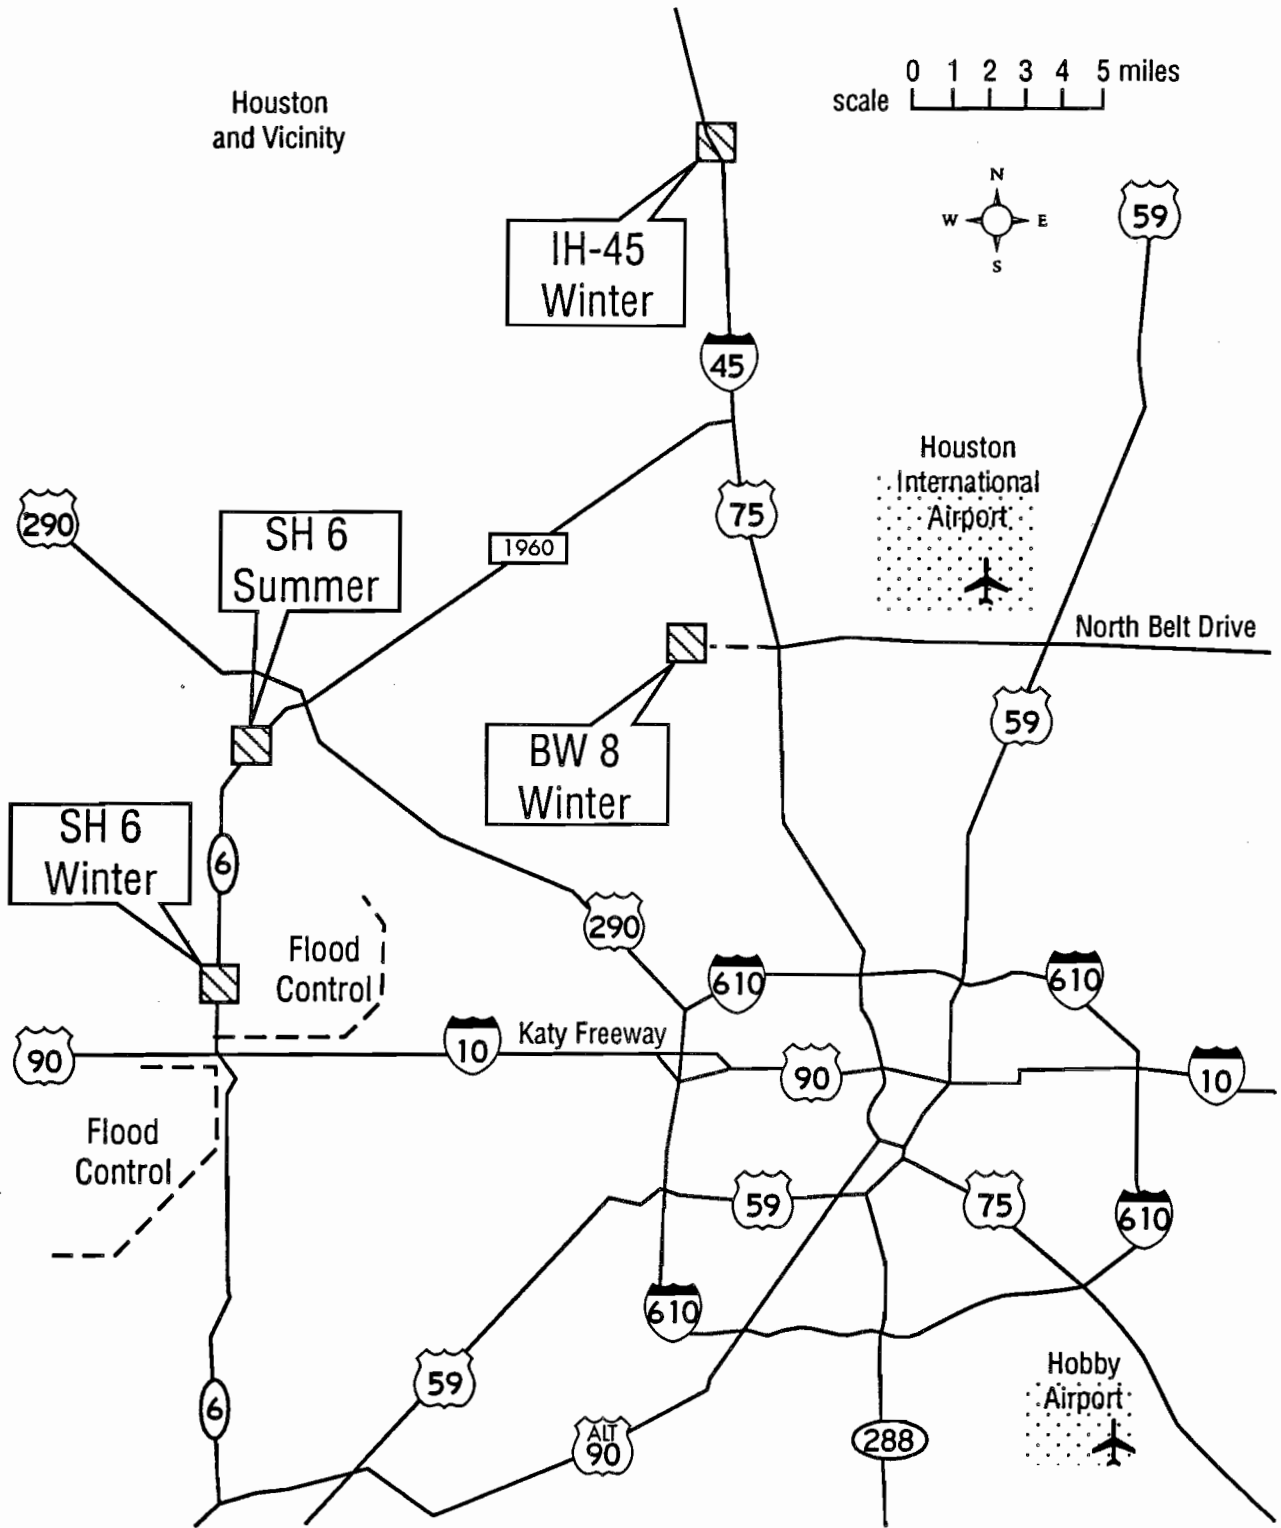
Houston and Vicinity

scale 0 1 2 3 4 5 miles

N
W E
S

IH-45 Winter

59

45

Houston International Airport

290

SH 6 Summer

1960

75

North Belt Drive

BW 8 Winter

59

SH 6 Winter

6

Flood Control

290

610

610

90

10

Katy Freeway

90

10

Flood Control

59

75

610

610

59

6

ALT 90

288

Hobby Airport